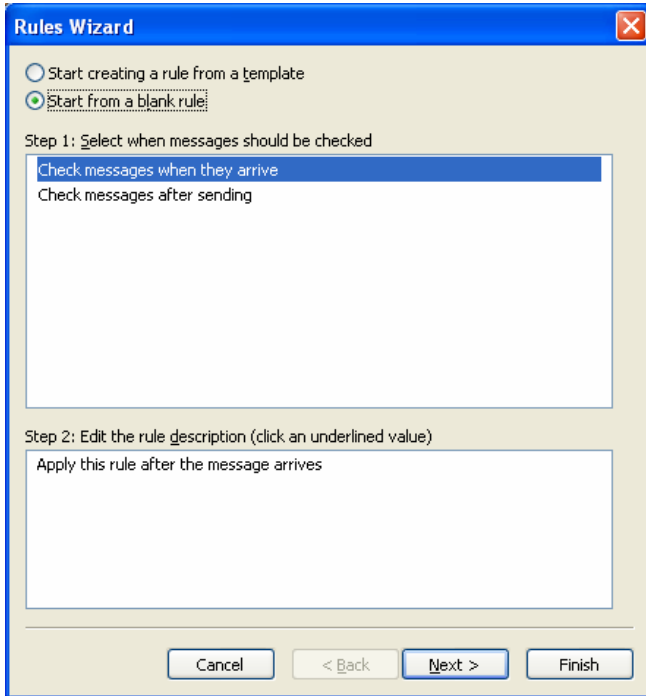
Rules Wizard

Start creating a rule from a template
Start from a blank rule

Step 1: Select when messages should be checked

Check messages when they arrive
Check messages after sending

Step 2: Edit the rule description (click an underlined value)

Apply this rule after the message arrives

Cancel
< Back
Next >
Finish